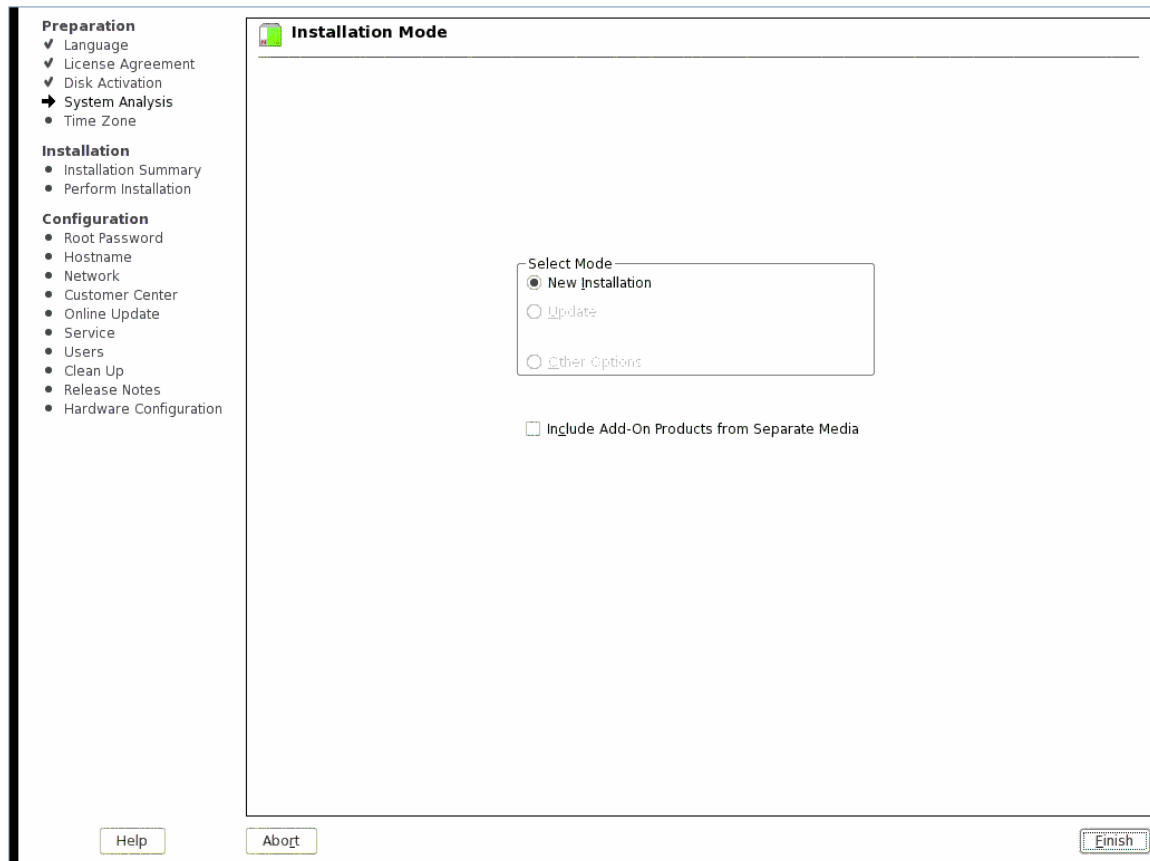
Preparation
✔ Language
✔ License Agreement
✔ Disk Activation
➔ System Analysis
• Time Zone

Installation
• Installation Summary
• Perform Installation

Configuration
• Root Password
• Hostname
• Network
• Customer Center
• Online Update
• Service
• Users
• Clean Up
• Release Notes
• Hardware Configuration

Installation Mode

Select Mode
New Installation
Update
Other Options

Include Add-On Products from Separate Media

Help
Abort
Finish